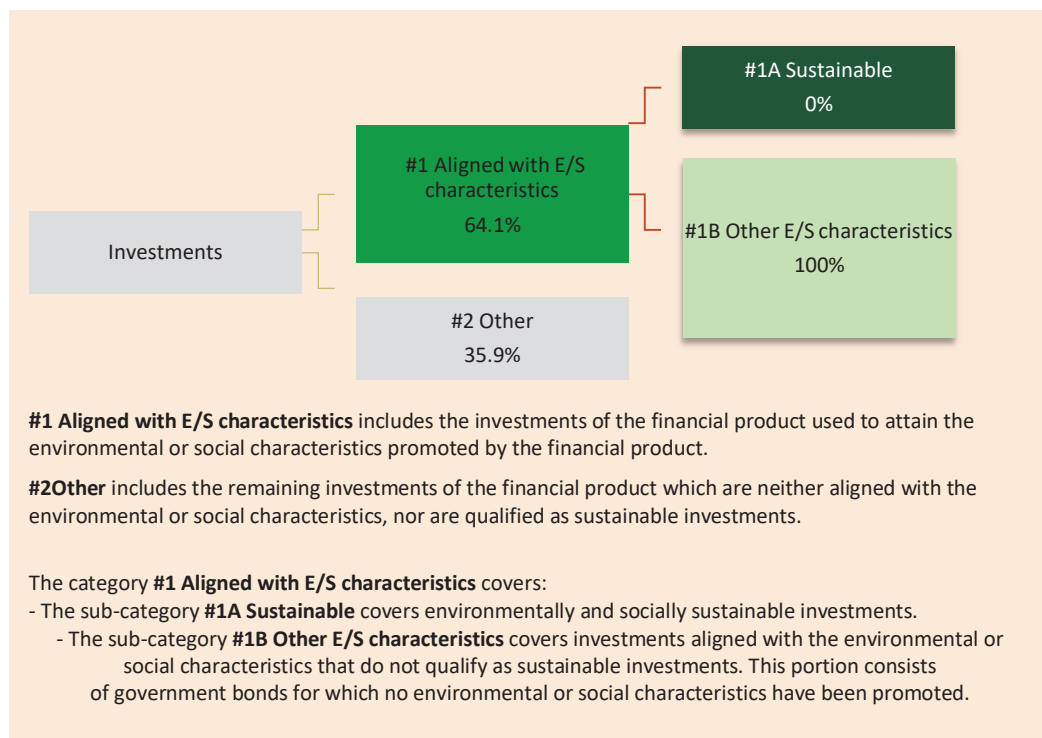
#1A Sustainable
0%

#1 Aligned with E/S characteristics
64.1%

Investments

#1B Other E/S characteristics
100%

#2 Other
35.9%

**#1 Aligned with E/S characteristics** includes the investments of the financial product used to attain the environmental or social characteristics promoted by the financial product.

**#2Other** includes the remaining investments of the financial product which are neither aligned with the environmental or social characteristics, nor are qualified as sustainable investments.

The category **#1 Aligned with E/S characteristics** covers:
- The sub-category **#1A Sustainable** covers environmentally and socially sustainable investments.
- The sub-category **#1B Other E/S characteristics** covers investments aligned with the environmental or social characteristics that do not qualify as sustainable investments. This portion consists of government bonds for which no environmental or social characteristics have been promoted.